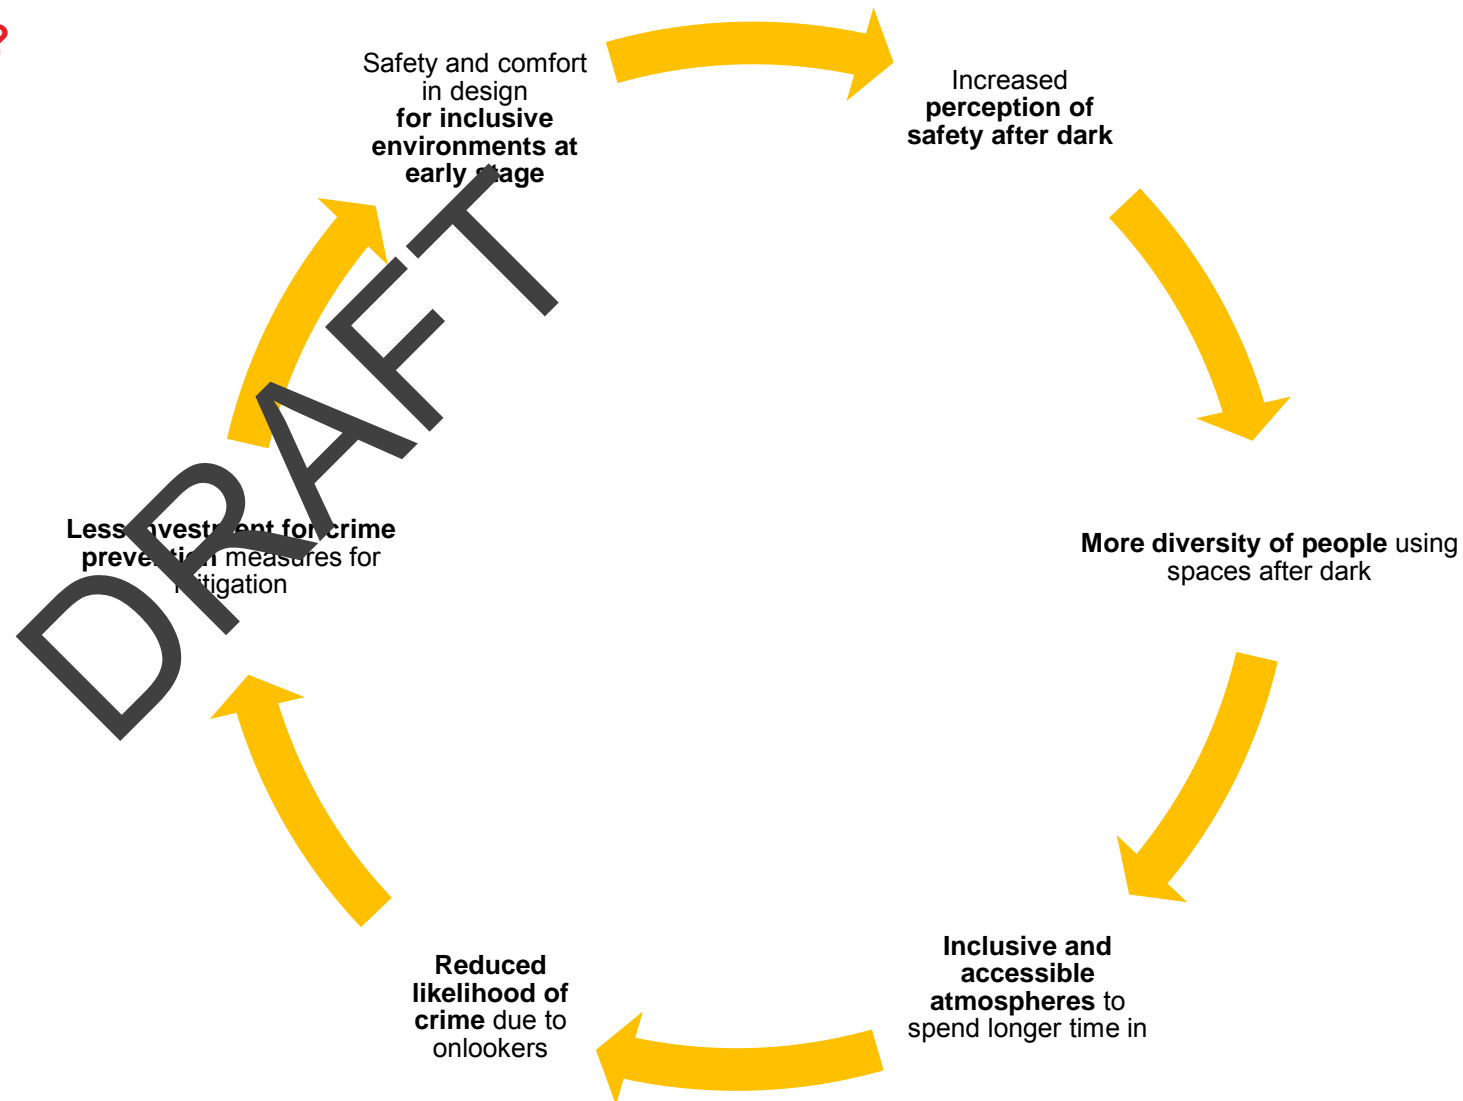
Safety and comfort in design **for inclusive environments at early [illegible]age**

Increased **perception of safety after dark**

**More diversity of people** using spaces after dark

**Inclusive and accessible atmospheres** to spend longer time in

**Reduced likelihood of crime** due to onlookers

**Less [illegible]vestm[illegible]ent for crime preve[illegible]n** measures for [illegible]itigation

DRAFT